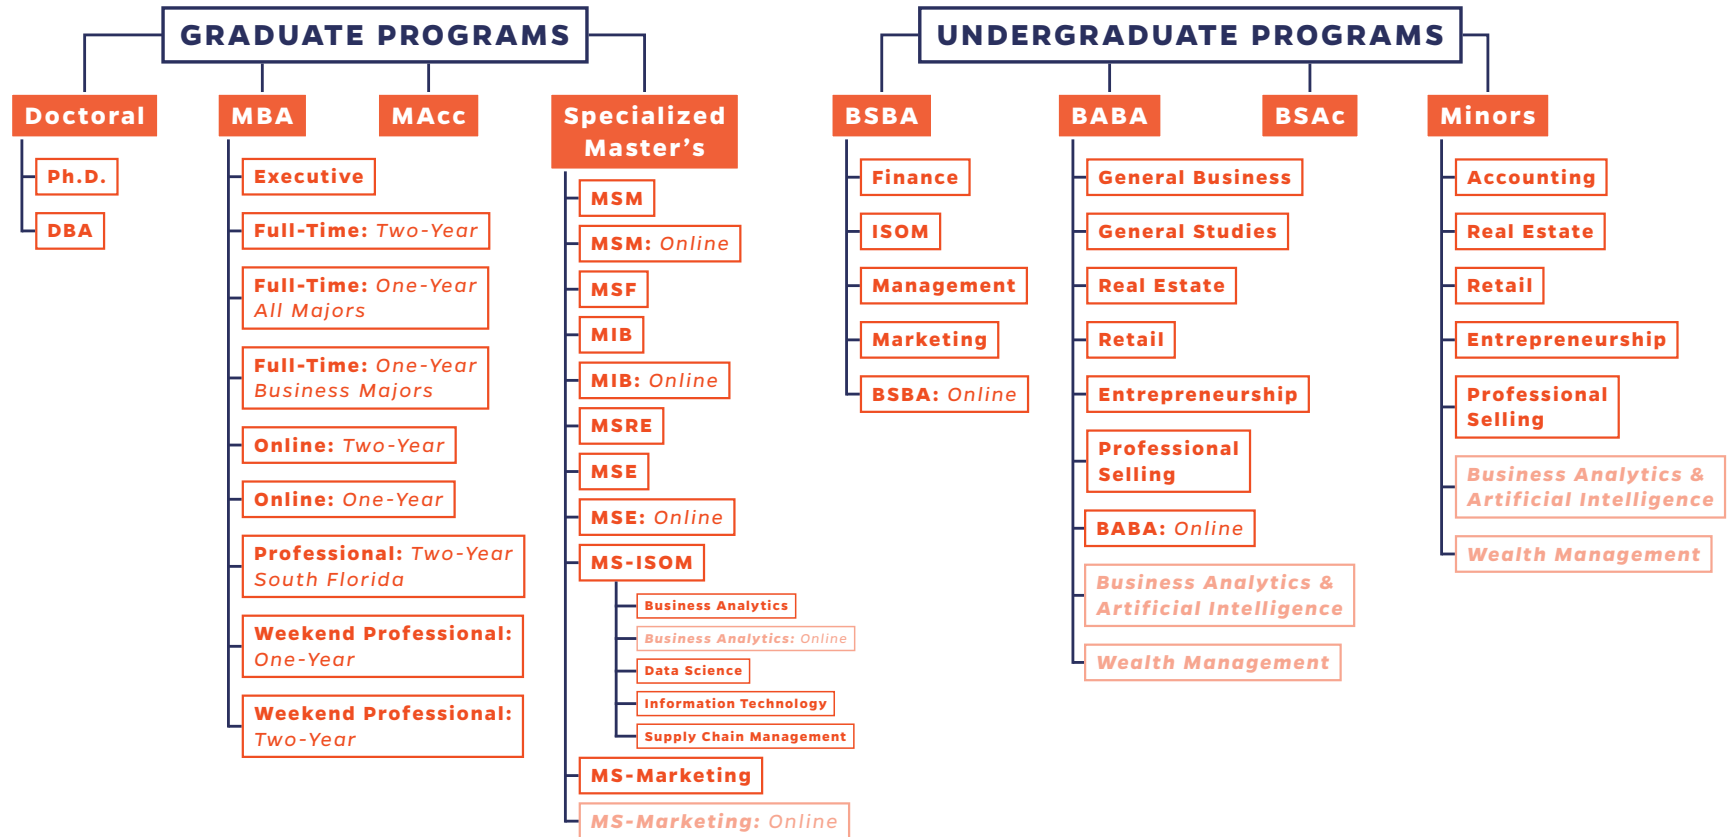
GRADUATE PROGRAMS

Doctoral

Ph.D.

DBA

MBA

Executive

Full-Time: Two-Year

Full-Time: One-Year All Majors

Full-Time: One-Year Business Majors

Online: Two-Year

Online: One-Year

Professional: Two-Year South Florida

Weekend Professional: One-Year

Weekend Professional: Two-Year

MAcc

Specialized Master's

MSM

MSM: Online

MSF

MIB

MIB: Online

MSRE

MSE

MSE: Online

MS-ISOM

Business Analytics

Business Analytics: Online

Data Science

Information Technology

Supply Chain Management

MS-Marketing

MS-Marketing: Online

UNDERGRADUATE PROGRAMS

BSBA

Finance

ISOM

Management

Marketing

BSBA: Online

BABA

General Business

General Studies

Real Estate

Retail

Entrepreneurship

Professional Selling

BABA: Online

Business Analytics & Artificial Intelligence

Wealth Management

BSAc

Minors

Accounting

Real Estate

Retail

Entrepreneurship

Professional Selling

Business Analytics & Artificial Intelligence

Wealth Management